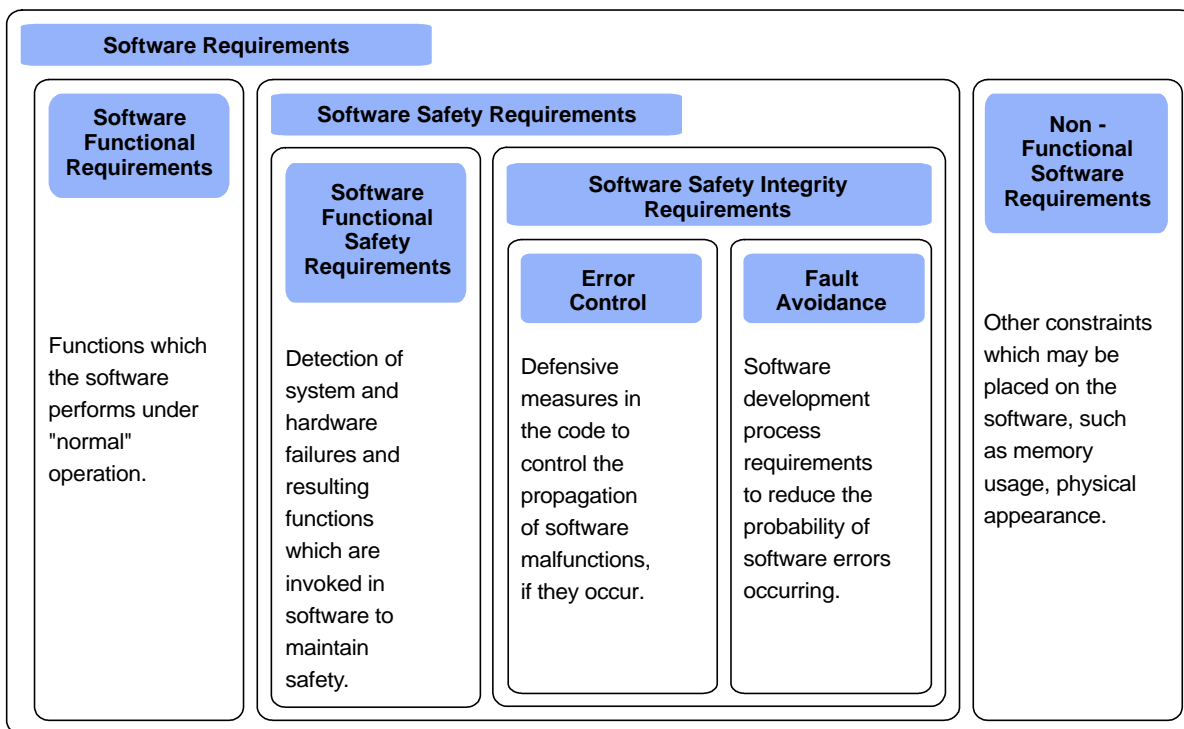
Software Requirements

Software Functional Requirements

Functions which the software performs under "normal" operation.

Software Safety Requirements

Software Functional Safety Requirements

Detection of system and hardware failures and resulting functions which are invoked in software to maintain safety.

Software Safety Integrity Requirements

Error Control

Defensive measures in the code to control the propagation of software malfunctions, if they occur.

Fault Avoidance

Software development process requirements to reduce the probability of software errors occurring.

Non - Functional Software Requirements

Other constraints which may be placed on the software, such as memory usage, physical appearance.